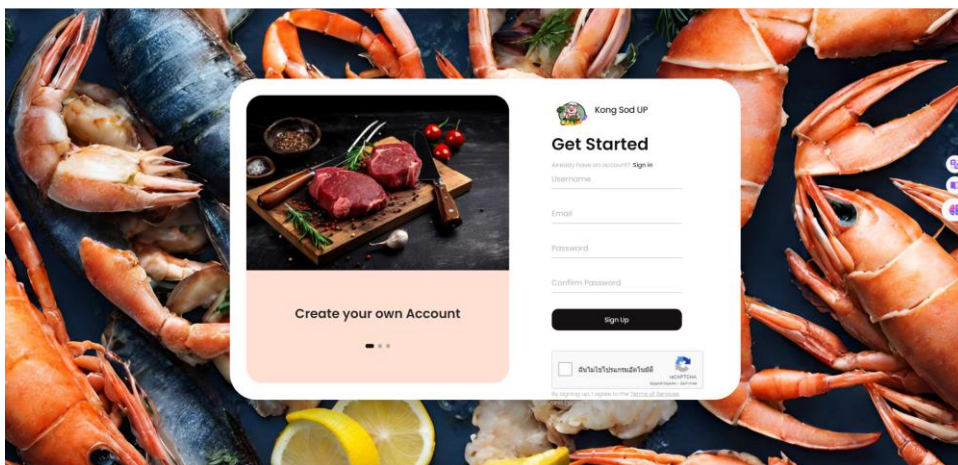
Create your own Account

Kong Sod UP

Get Started

Already have an account? Sign in

Username

Email

Password

Confirm Password

Sign Up

ฉันไม่ใช่โปรแกรมอัตโนมัติ

reCAPTCHA

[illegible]

By signing up, I agree to the Terms of Service